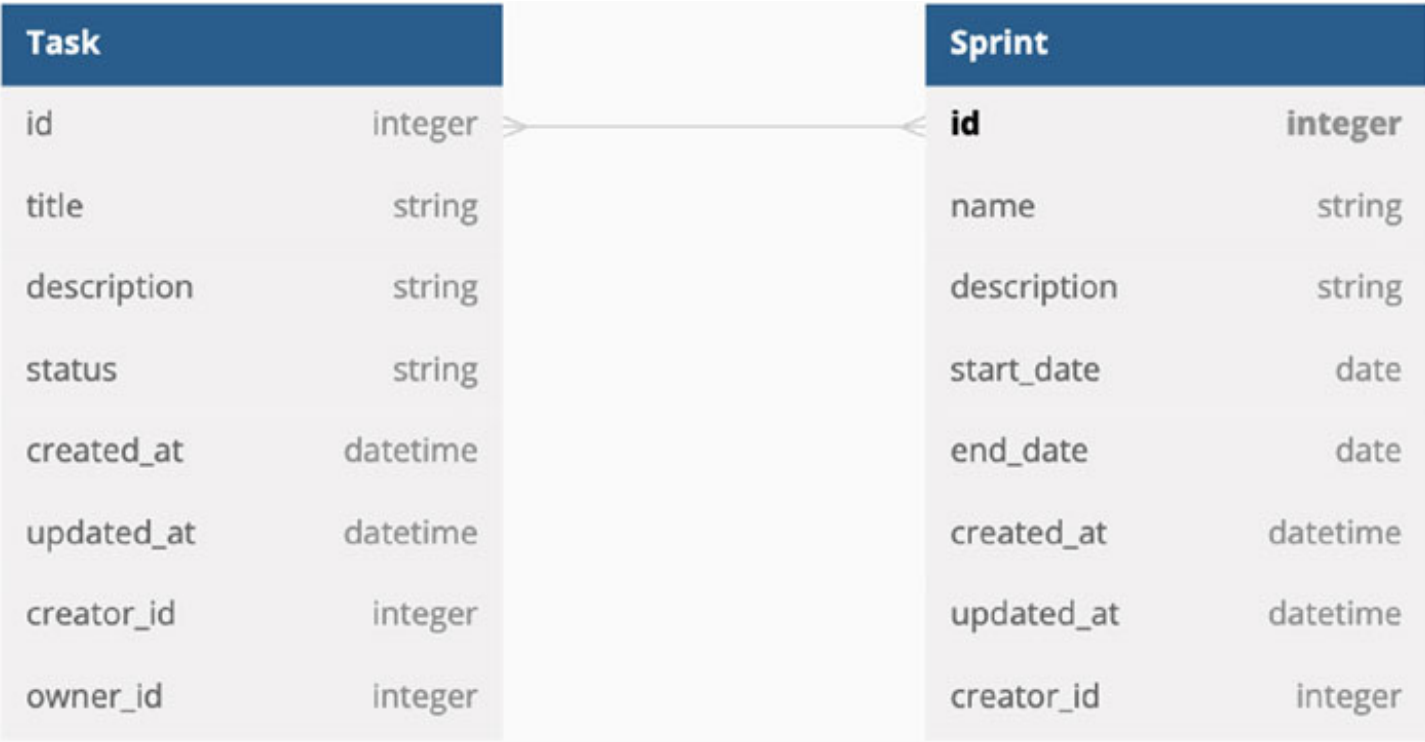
| Task | |
|---|---|
| id | integer |
| title | string |
| description | string |
| status | string |
| created_at | datetime |
| updated_at | datetime |
| creator_id | integer |
| owner_id | integer |

| Sprint | |
|---|---|
| **id** | **integer** |
| name | string |
| description | string |
| start_date | date |
| end_date | date |
| created_at | datetime |
| updated_at | datetime |
| creator_id | integer |